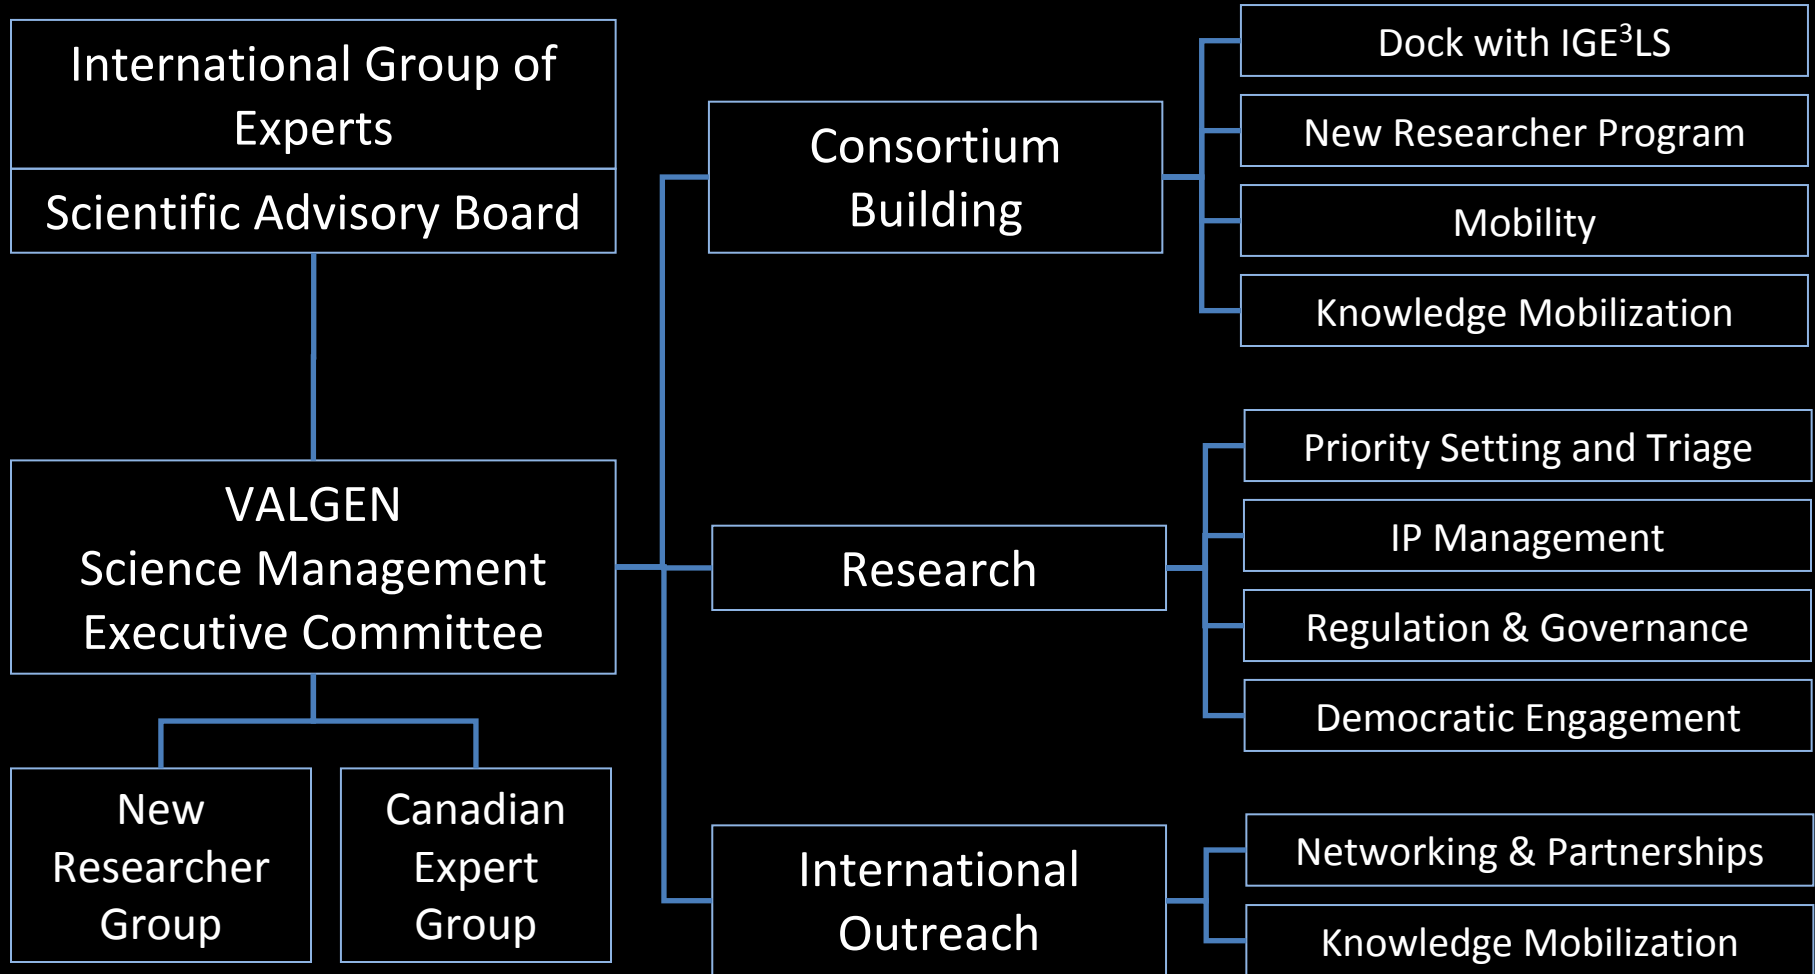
International Group of Experts

Scientific Advisory Board

VALGEN
Science Management
Executive Committee

New Researcher Group

Canadian Expert Group

Consortium Building

Dock with IGE$^3$LS

New Researcher Program

Mobility

Knowledge Mobilization

Research

Priority Setting and Triage

IP Management

Regulation & Governance

Democratic Engagement

International Outreach

Networking & Partnerships

Knowledge Mobilization